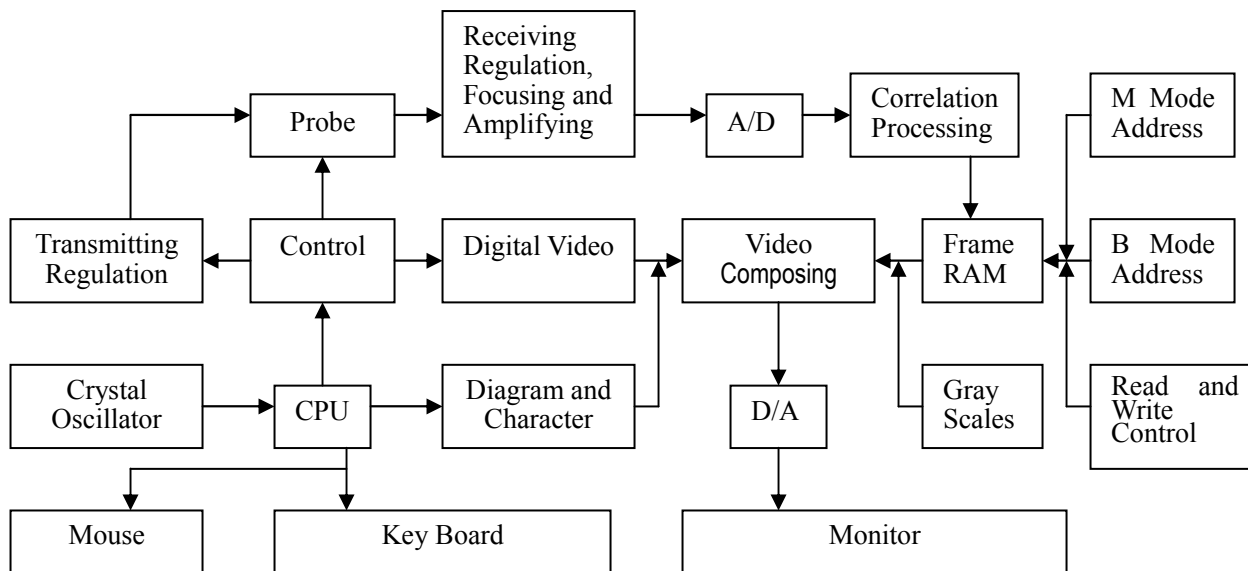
Receiving Regulation, Focusing and Amplifying

Probe

A/D

Correlation Processing

M Mode Address

Transmitting Regulation

Control

Digital Video

Video Composing

Frame RAM

B Mode Address

Crystal Oscillator

CPU

Diagram and Character

D/A

Gray Scales

Read and Write Control

Mouse

Key Board

Monitor